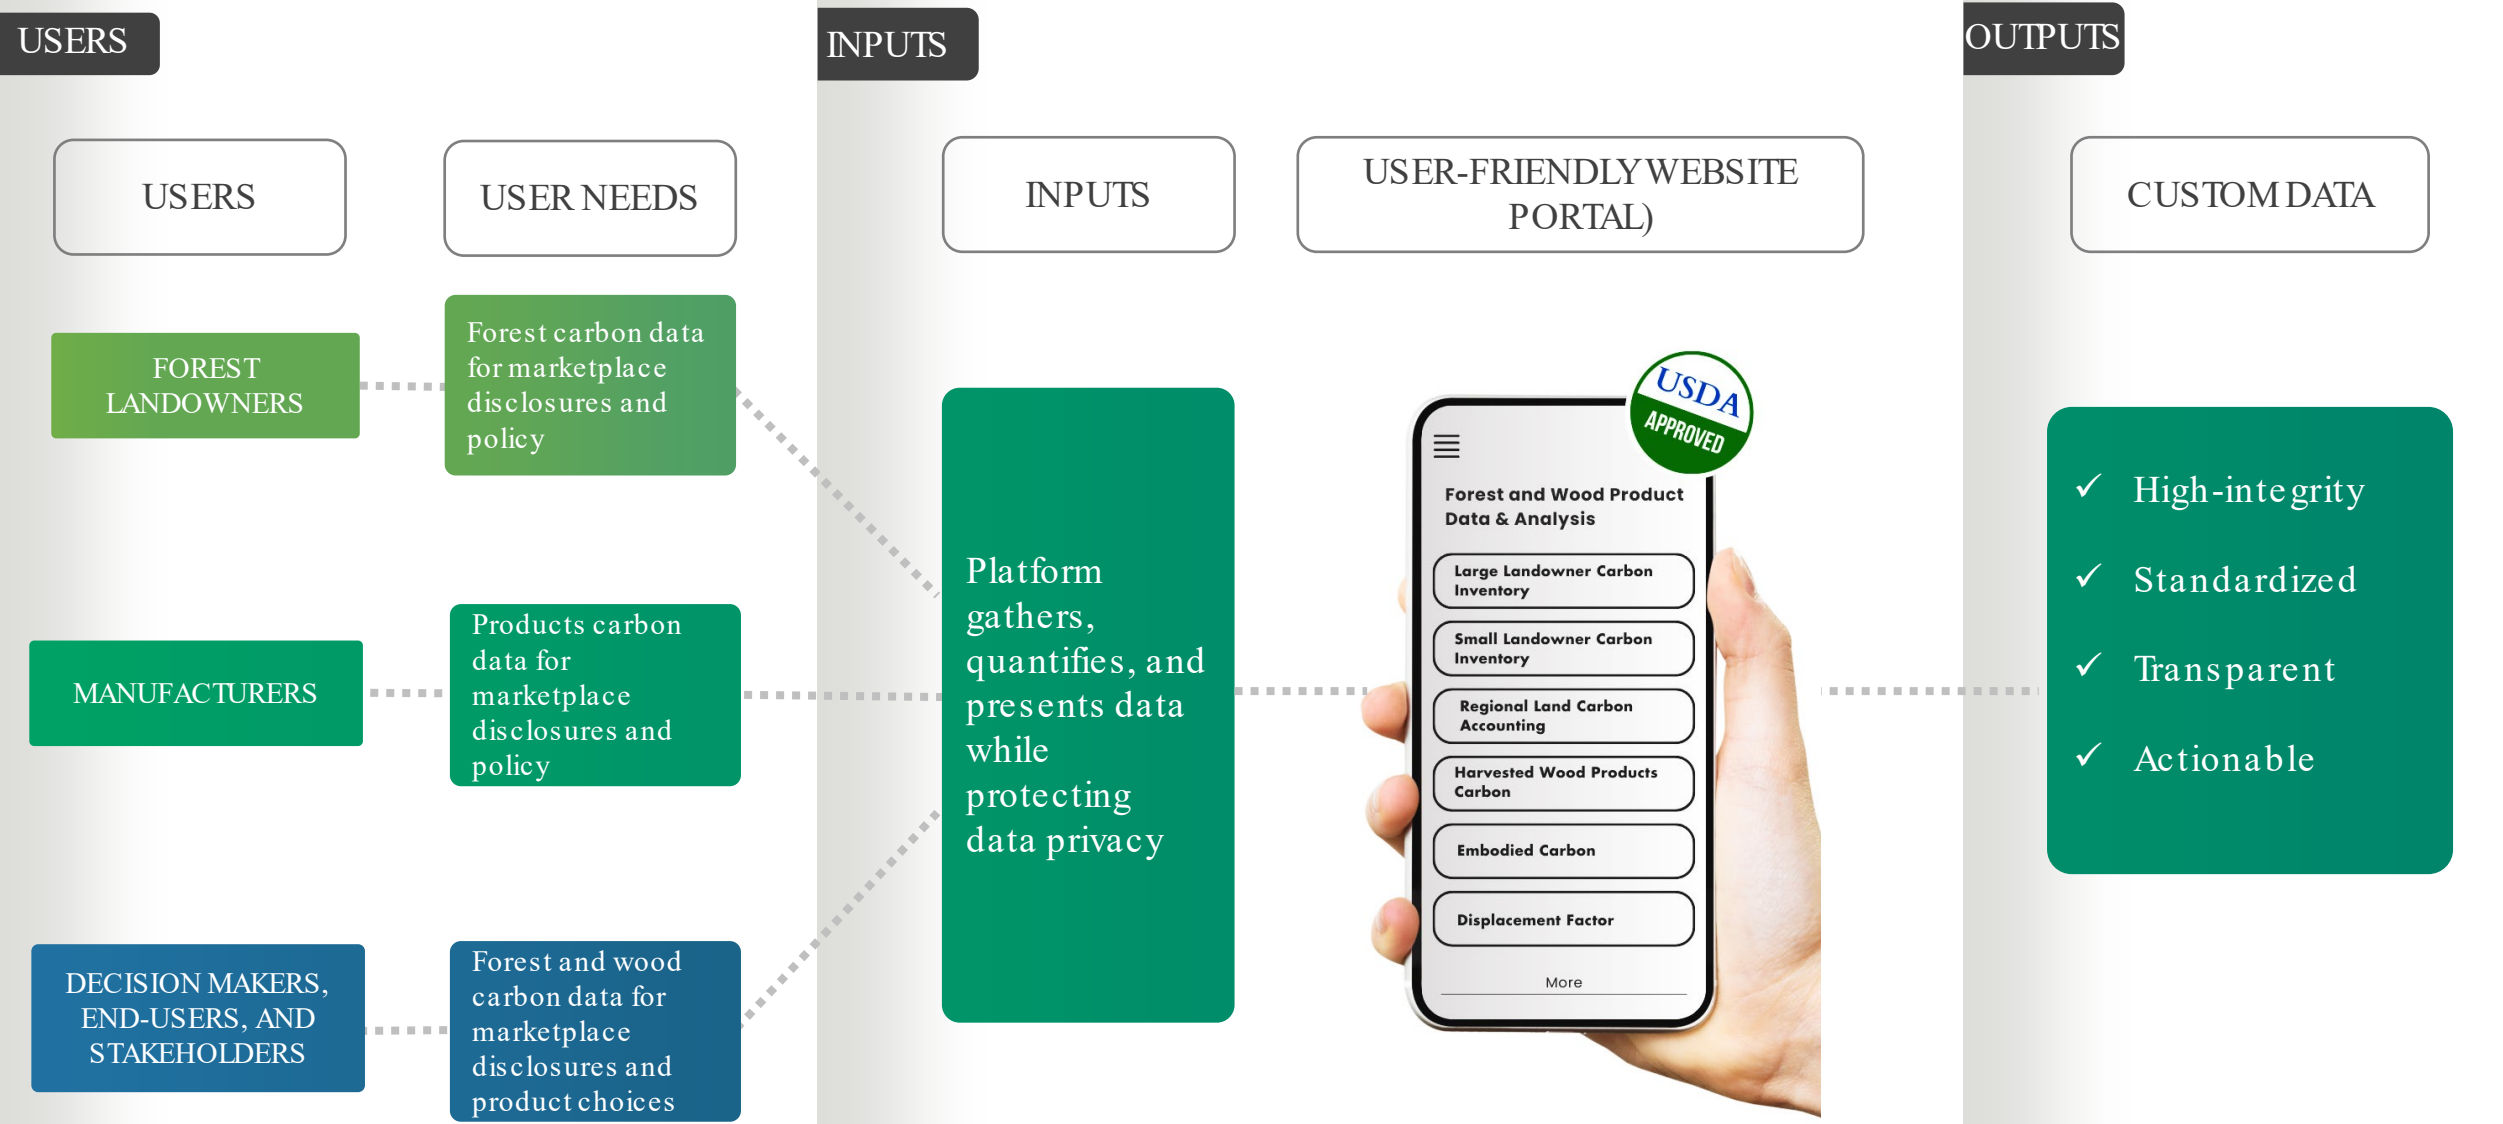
USERS

USERS

USER NEEDS

FOREST LANDOWNERS

Forest carbon data for marketplace disclosures and policy

MANUFACTURERS

Products carbon data for marketplace disclosures and policy

DECISION MAKERS, END-USERS, AND STAKEHOLDERS

Forest and wood carbon data for marketplace disclosures and product choices

INPUTS

INPUTS

USER-FRIENDLY WEBSITE PORTAL)

Platform gathers, quantifies, and presents data while protecting data privacy

USDA APPROVED

Forest and Wood Product Data & Analysis

Large Landowner Carbon Inventory

Small Landowner Carbon Inventory

Regional Land Carbon Accounting

Harvested Wood Products Carbon

Embodied Carbon

Displacement Factor

More

OUTPUTS

CUSTOM DATA

✓ High-integrity

✓ Standardized

✓ Transparent

✓ Actionable